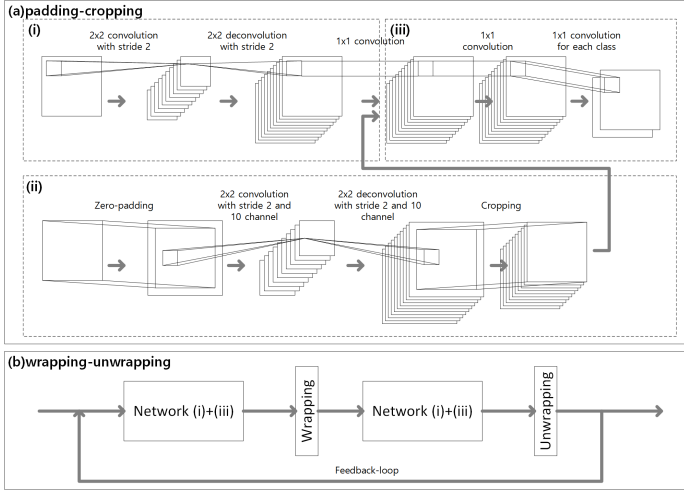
(a)padding-cropping

(i)

2x2 convolution with stride 2

2x2 deconvolution with stride 2

1x1 convolution

(iii)

1x1 convolution

1x1 convolution for each class

(ii)

Zero-padding

2x2 convolution with stride 2 and 10 channel

2x2 deconvolution with stride 2 and 10 channel

Cropping

(b)wrapping-unwrapping

Network (i)+(iii)

Wrapping

Network (i)+(iii)

Unwrapping

Feedback-loop